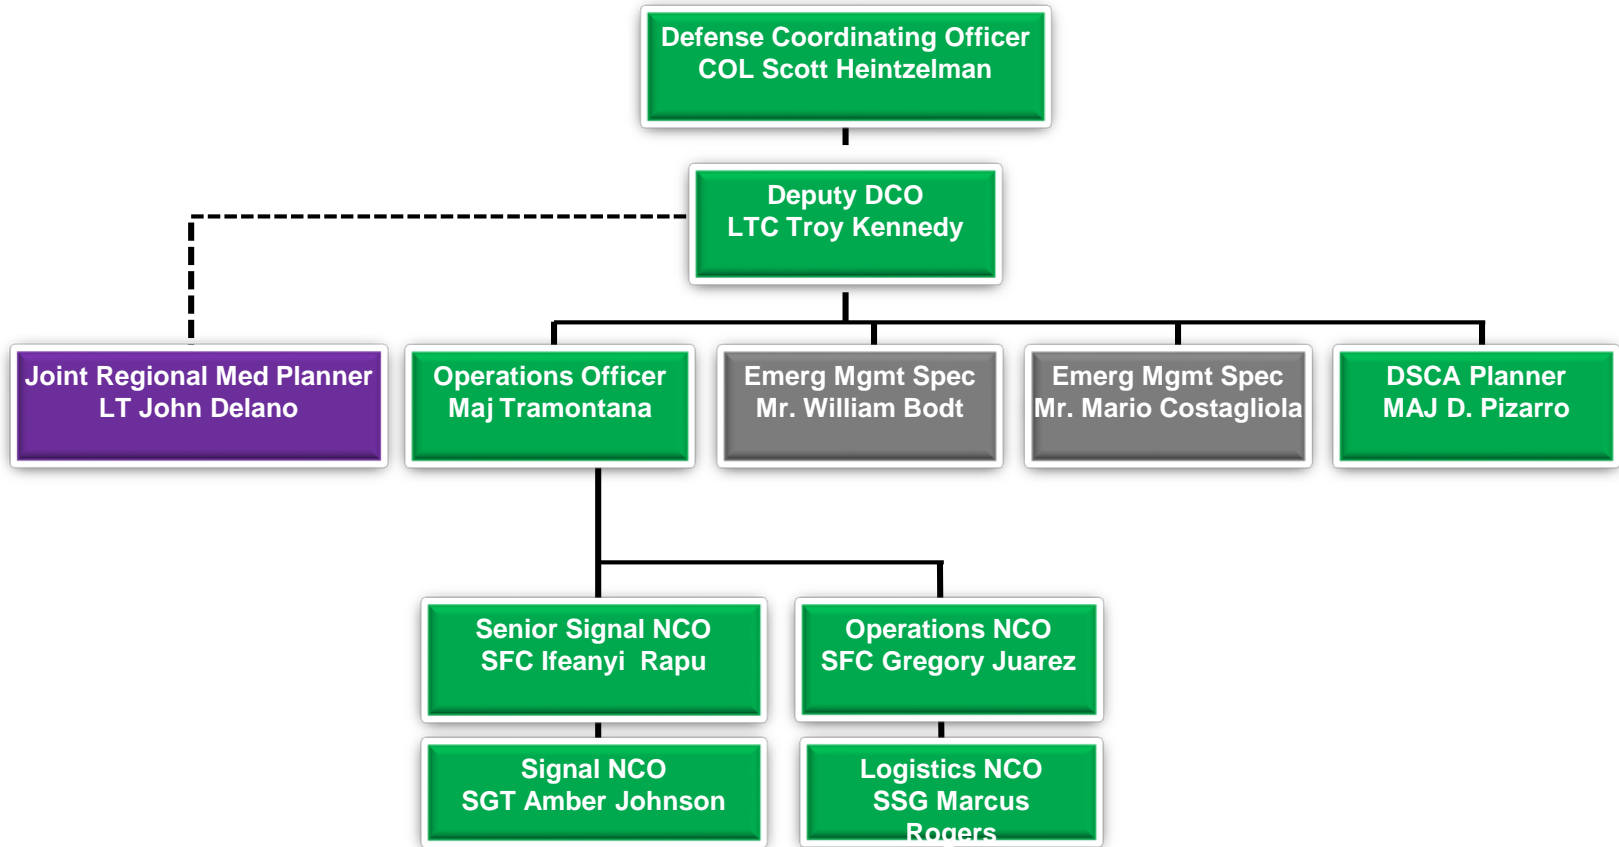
Defense Coordinating Officer
COL Scott Heintzelman

Deputy DCO
LTC Troy Kennedy

Joint Regional Med Planner
LT John Delano

Operations Officer
Maj Tramontana

Emerg Mgmt Spec
Mr. William Bodt

Emerg Mgmt Spec
Mr. Mario Costagliola

DSCA Planner
MAJ D. Pizarro

Senior Signal NCO
SFC Ifeanyi Rapu

Operations NCO
SFC Gregory Juarez

Signal NCO
SGT Amber Johnson

Logistics NCO
SSG Marcus Rogers